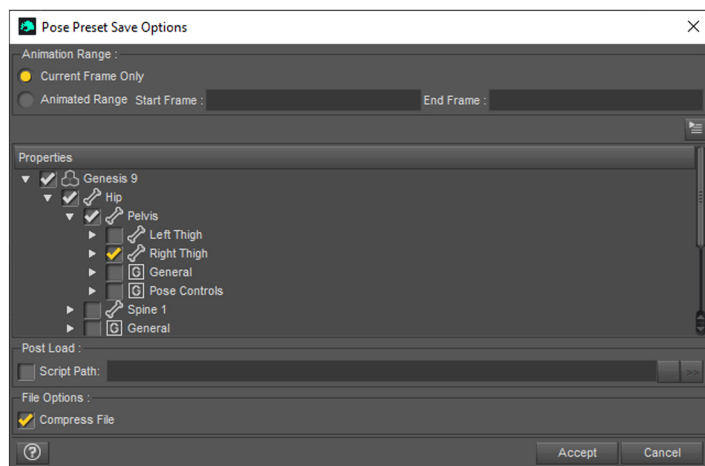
Pose Preset Save Options

Animation Range :

Current Frame Only

Animated Range Start Frame : End Frame :

Properties

Genesis 9

Hip

Pelvis

Left Thigh

Right Thigh

G General

G Pose Controls

Spine 1

G General

Post Load :

Script Path:

>>

File Options :

Compress File

?

Accept

Cancel